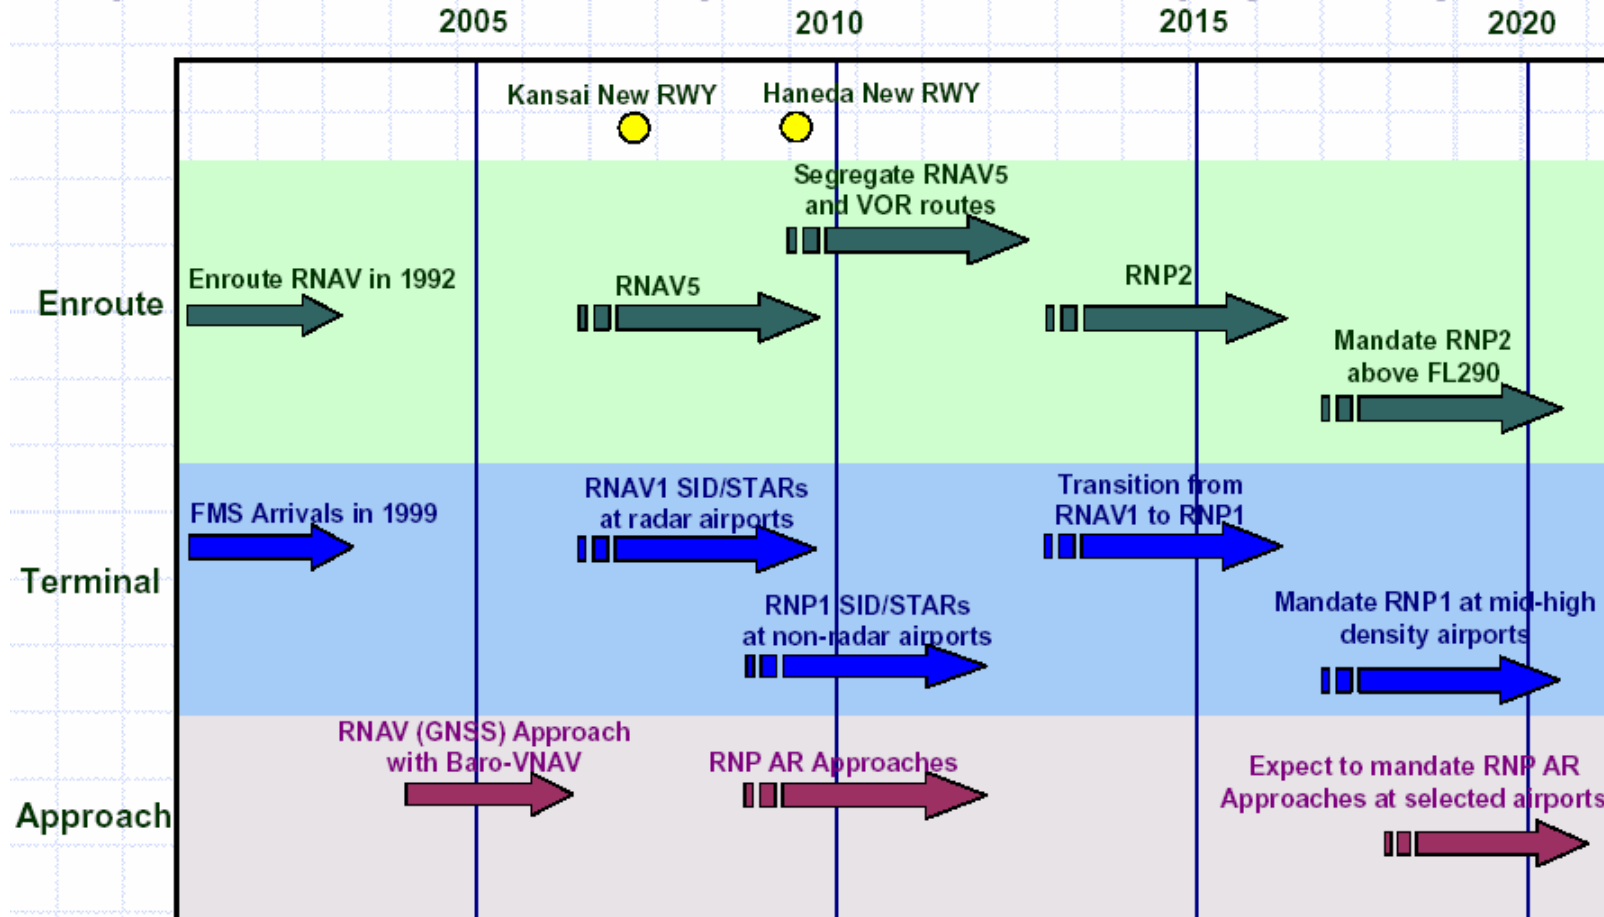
2005
2010
2015
2020

Kansai New RWY
Haneda New RWY

Enroute
Enroute RNAV in 1992
RNAV5
Segregate RNAV5 and VOR routes
RNP2
Mandate RNP2 above FL290

Terminal
FMS Arrivals in 1999
RNAV1 SID/STARs at radar airports
RNP1 SID/STARs at non-radar airports
Transition from RNAV1 to RNP1
Mandate RNP1 at mid-high density airports

Approach
RNAV (GNSS) Approach with Baro-VNAV
RNP AR Approaches
Expect to mandate RNP AR Approaches at selected airports